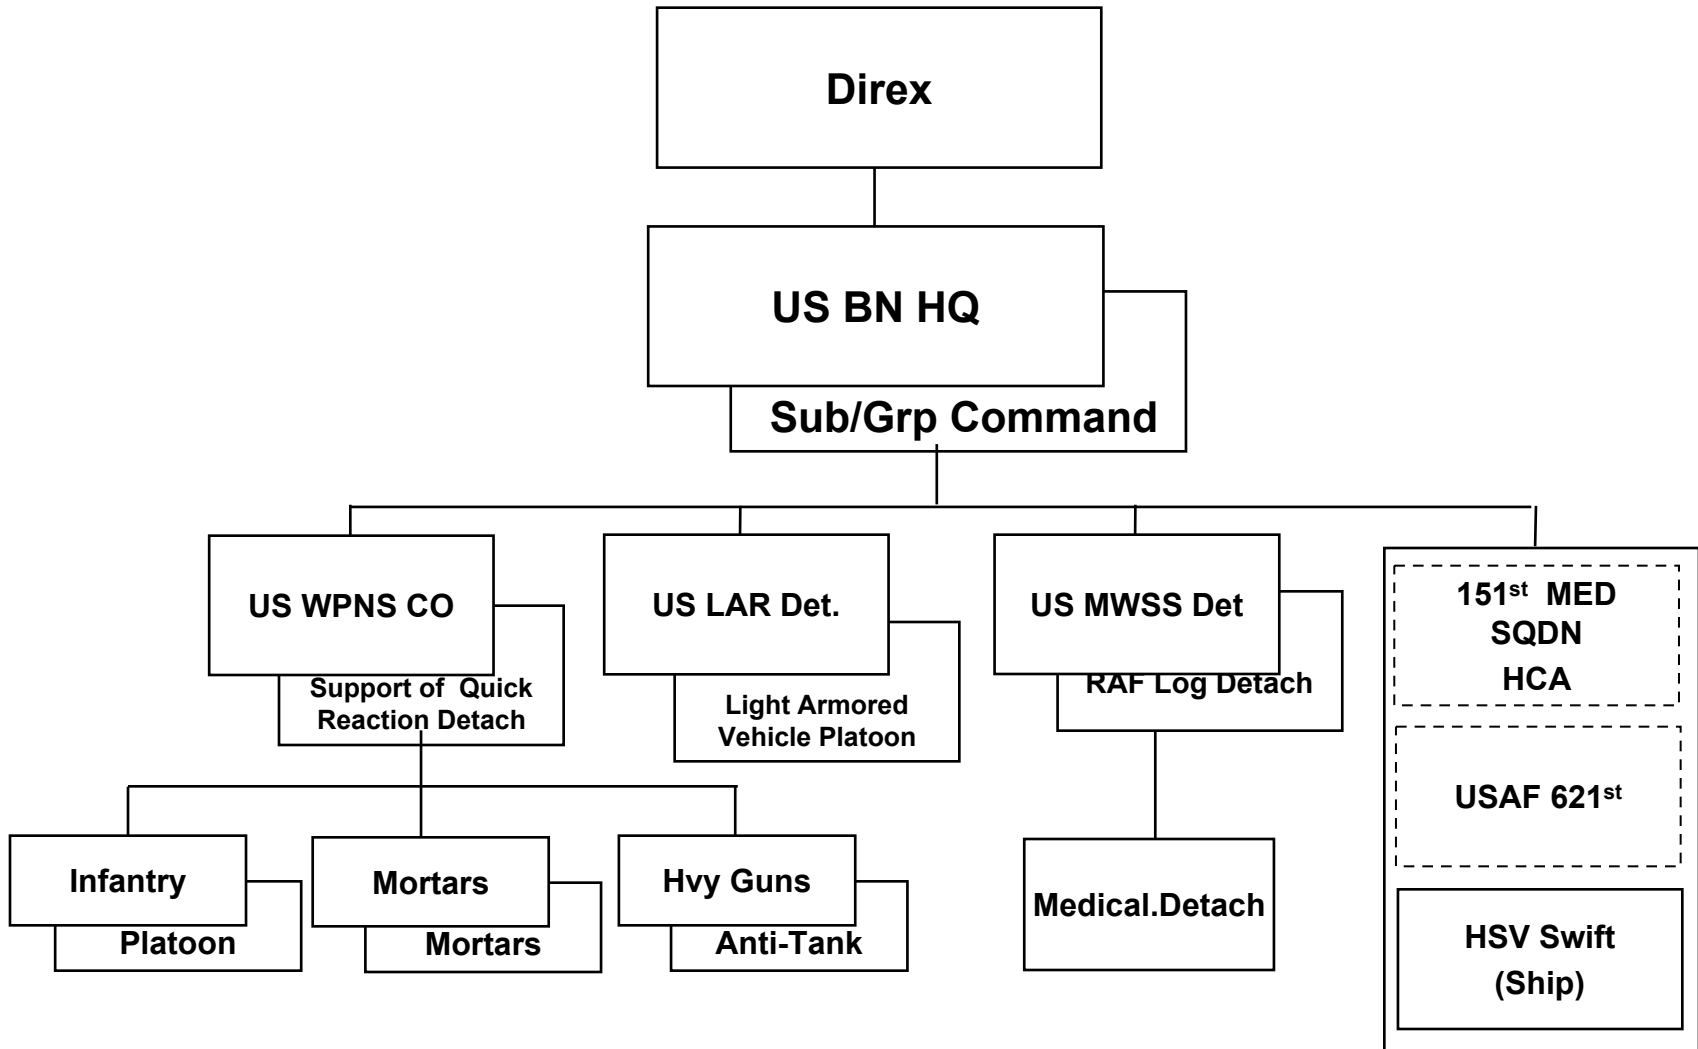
Direx

US BN HQ

Sub/Grp Command

US WPNS CO

Support of Quick Reaction Detach

US LAR Det.

Light Armored Vehicle Platoon

US MWSS Det

RAF Log Detach

$151^{st}$ MED SQDN HCA

USAF $621^{st}$

HSV Swift (Ship)

Infantry

Platoon

Mortars

Mortars

Hvy Guns

Anti-Tank

Medical.Detach